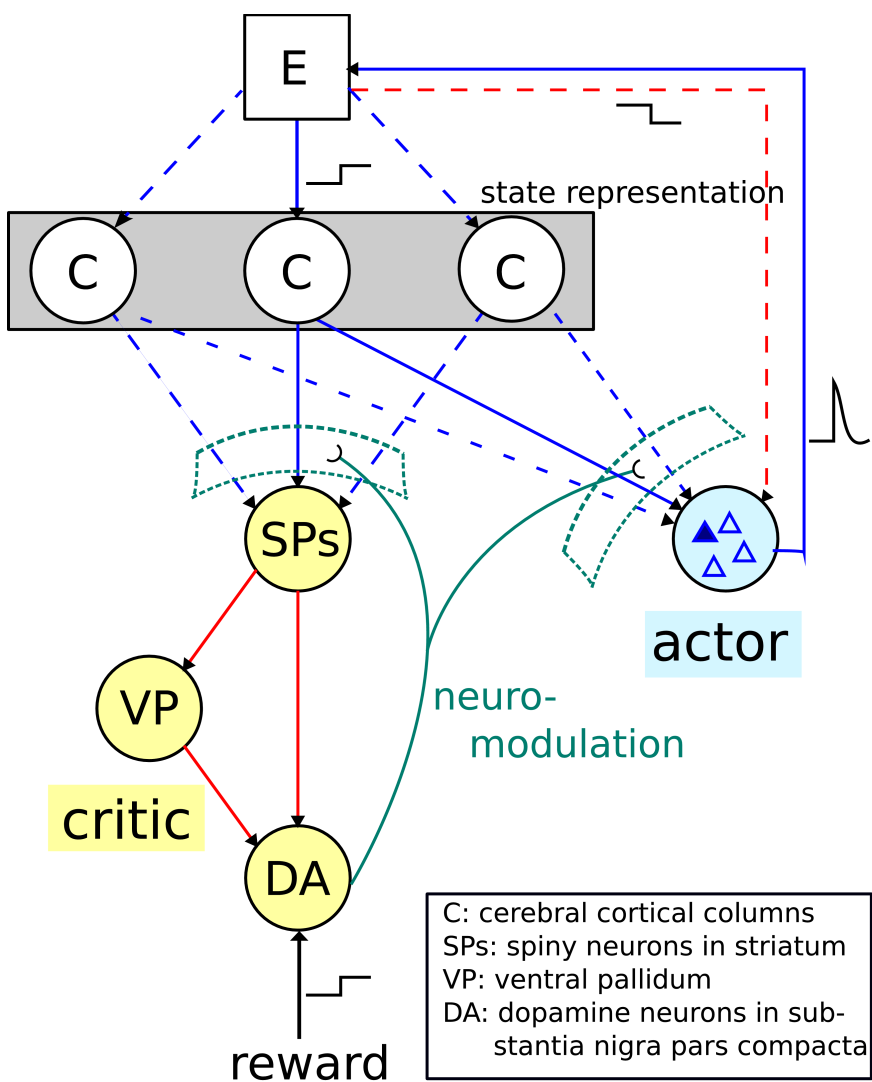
E

state representation

C C C

SPs

actor

VP

neuro-
modulation

critic

DA

reward

C: cerebral cortical columns
SPs: spiny neurons in striatum
VP: ventral pallidum
DA: dopamine neurons in substantia nigra pars compacta